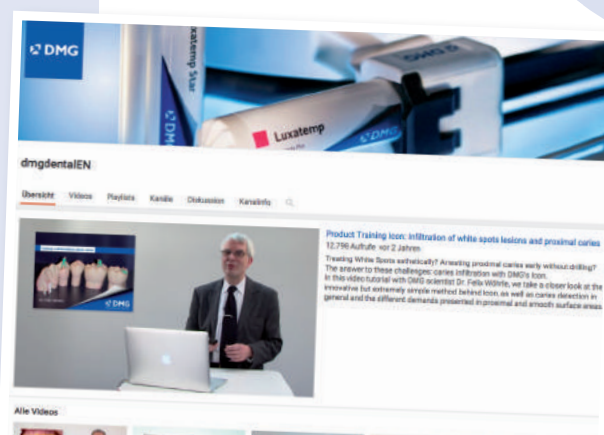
DMG

Luxatemp Star

Luxatemp

DMG

dmgdentalEN

Übersicht Videos Playlists Kanäle Diskussion Kanalinfo

Product Training Icon: Infiltration of white spots lesions and proximal caries

12.796 Aufrufe vor 2 Jahren

Treating White Spots esthetically? Arresting proximal caries early without drilling? The answer to these challenges: caries infiltration with DMG's Icon. In this video tutorial with DMG scientist Dr. Felix Wöhrle, we take a closer look at the innovative but extremely simple method behind Icon as well as caries detection in general and the different demands presented in proximal and smooth surface areas.

DMG

Alle Videos